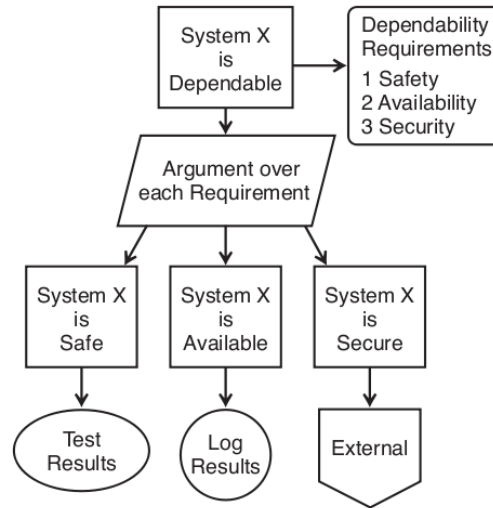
System X is Dependable

Dependability Requirements
1 Safety
2 Availability
3 Security

Argument over each Requirement

System X is Safe

System X is Available

System X is Secure

Test Results

Log Results

External